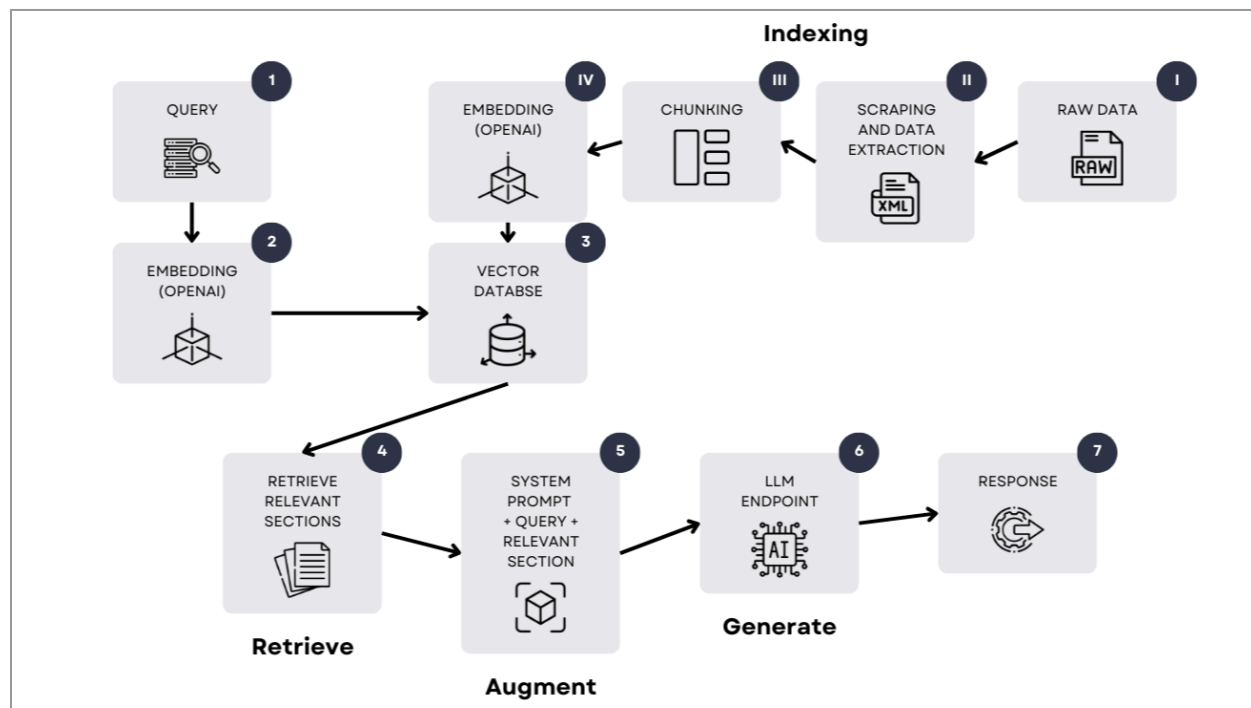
Indexing

1
QUERY

IV
EMBEDDING (OPENAI)

III
CHUNKING

II
SCRAPING AND DATA EXTRACTION
XML

I
RAW DATA
RAW

2
EMBEDDING (OPENAI)

3
VECTOR DATABSE

4
RETRIEVE RELEVANT SECTIONS

5
SYSTEM PROMPT + QUERY + RELEVANT SECTION

6
LLM ENDPOINT
AI

7
RESPONSE

Retrieve

Augment

Generate